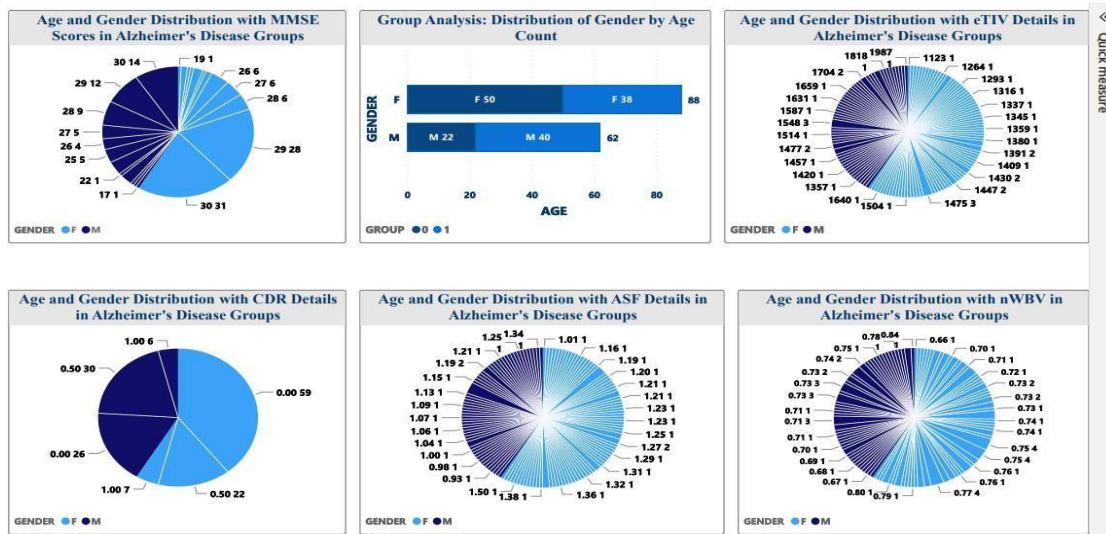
Age and Gender Distribution with MMSE Scores in Alzheimer's Disease Groups

30 14
19 1
26 6
29 12
27 6
28 6
28 9
27 5
26 4
25 5
29 28
22 1
17 1
30 31

GENDER F M

Group Analysis: Distribution of Gender by Age Count

GENDER
F
F 50
F 38
88
M
M 22
M 40
62
0
20
40
60
80
AGE

GROUP 0 1

Age and Gender Distribution with eTIV Details in Alzheimer's Disease Groups

1818 1987
1
1
1123 1
1704 2
1264 1
1659 1
1293 1
1631 1
1316 1
1587 1
1337 1
1548 3
1345 1
1514 1
1359 1
1477 2
1380 1
1391 2
1457 1
1409 1
1420 1
1430 2
1357 1
1447 2
1640 1
1504 1
1475 3

GENDER F M

Age and Gender Distribution with CDR Details in Alzheimer's Disease Groups

1.00 6
0.50 30
0.00 59
0.00 26
1.00 7
0.50 22

GENDER F M

Age and Gender Distribution with ASF Details in Alzheimer's Disease Groups

1.25 1.34
1
1.01 1
1.21 1
1
1.16 1
1.19 2
1.19 1
1.20 1
1.15 1
1.21 1
1.13 1
1.21 1
1.09 1
1.23 1
1.07 1
1.23 1
1.06 1
1.25 1
1.04 1
1.27 2
1.00 1
1.29 1
0.98 1
1.31 1
0.93 1
1.32 1
1.50 1
1.38 1
1.36 1

GENDER F M

Age and Gender Distribution with nWBV in Alzheimer's Disease Groups

0.78 0.84
0.66 1
0.75 1
1
1
0.70 1
0.74 2
0.71 1
0.73 2
0.72 1
0.73 3
0.73 2
0.73 3
0.73 2
0.73 1
0.71 1
0.74 1
0.71 3
0.74 1
0.71 1
0.70 1
0.75 4
0.69 1
0.75 4
0.68 1
0.76 1
0.67 1
0.76 1
0.80 1
0.79 1
0.77 4

GENDER F M

Quick measure